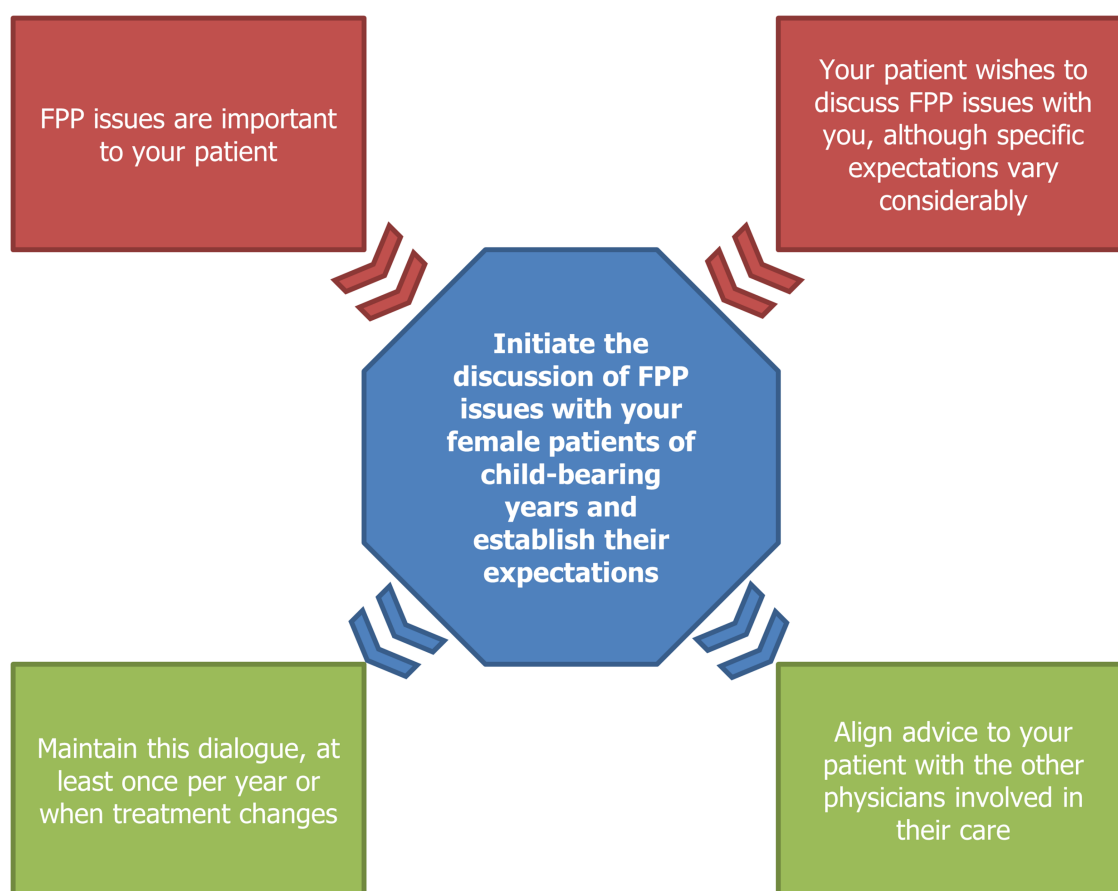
FPP issues are important to your patient

Your patient wishes to discuss FPP issues with you, although specific expectations vary considerably

Initiate the discussion of FPP issues with your female patients of child-bearing years and establish their expectations

Maintain this dialogue, at least once per year or when treatment changes

Align advice to your patient with the other physicians involved in their care